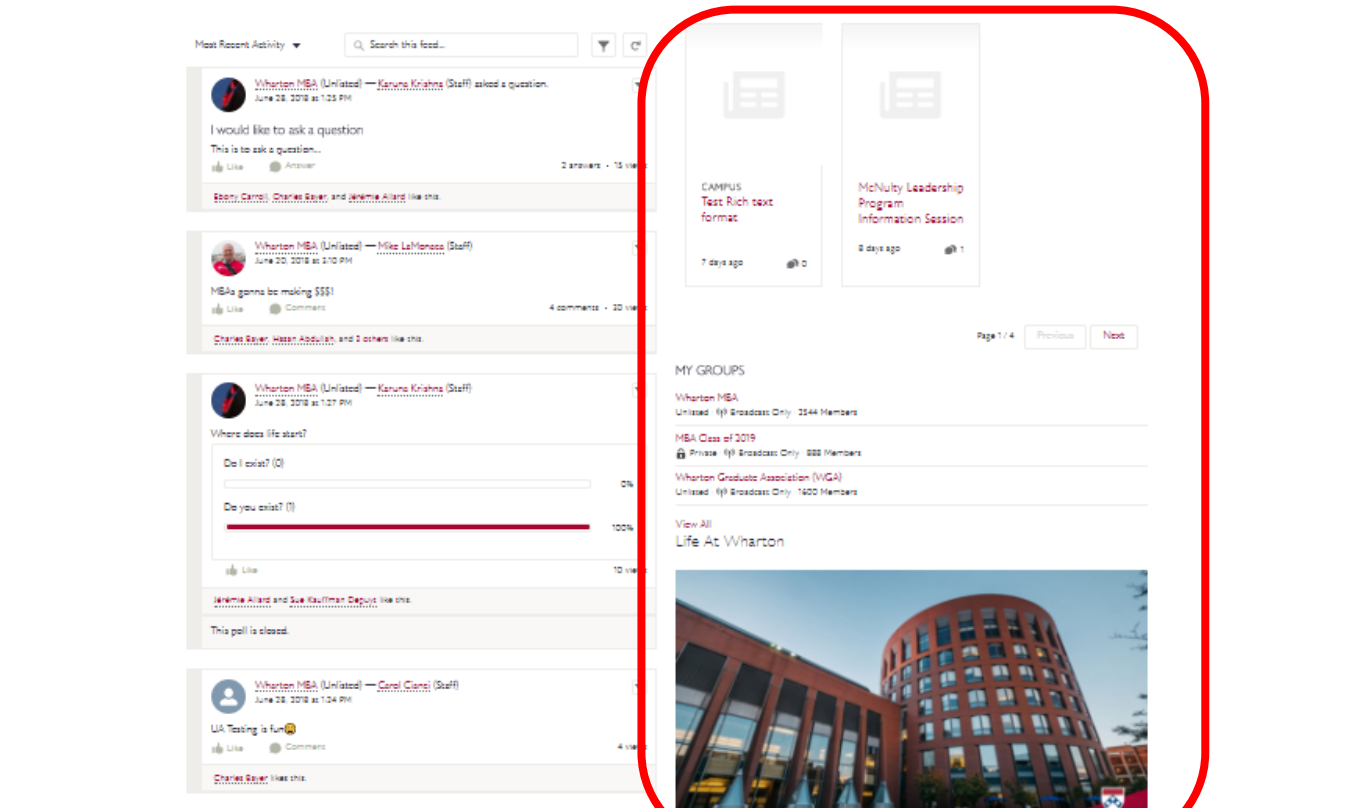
Most Recent Activity

Search this feed...

Wharton MBA (Unlisted) — Karuna Krishna (Staff) asked a question.
June 28, 2018 at 1:25 PM

I would like to ask a question

This is to ask a question...

Like Answer

2 answers · 15 views

Ebony Carroll, Charles Bauer, and Jérémie Allard like this.

Wharton MBA (Unlisted) — Mike LaMonaca (Staff)
June 20, 2018 at 2:10 PM

MBAs gonna be making $$$!

Like Comment

4 comments · 30 views

Charles Bauer, Hasan Abdullah, and 2 others like this.

Wharton MBA (Unlisted) — Karuna Krishna (Staff)
June 28, 2018 at 1:27 PM

Where does life start?

Do I exist? (0)

0%

Do you exist? (1)

100%

Like

10 views

Jérémie Allard and Sue Kauffman Deguyt like this.

This poll is closed.

Wharton MBA (Unlisted) — Carol Cianci (Staff)
June 28, 2018 at 1:24 PM

UA Testing is fun😫

Like Comment

4 views

Charles Bauer likes this.

CAMPUS
Test Rich text format

7 days ago 0

McNulty Leadership Program Information Session

8 days ago 1

Page 1 / 4 Previous Next

MY GROUPS

Wharton MBA
Unlisted · Broadcast Only · 3544 Members

MBA Class of 2019
Private · Broadcast Only · 888 Members

Wharton Graduate Association (WGA)
Unlisted · Broadcast Only · 1600 Members

View All

Life At Wharton